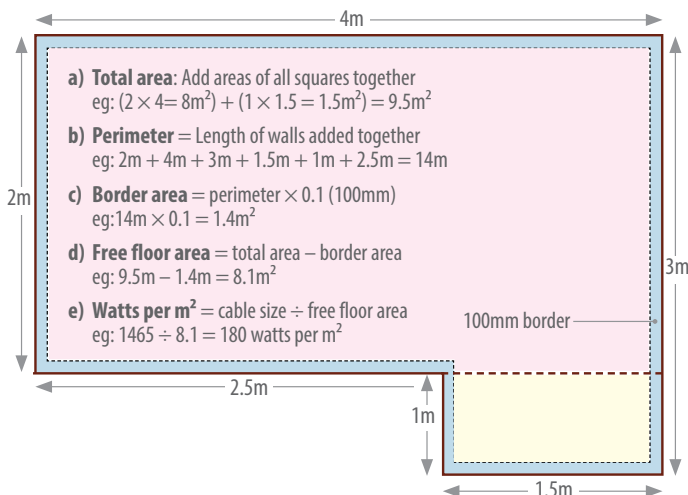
4m

2m

3m

a) **Total area**: Add areas of all squares together
eg: $(2 \times 4 = 8m^2) + (1 \times 1.5 = 1.5m^2) = 9.5m^2$

b) **Perimeter** = Length of walls added together
eg: $2m + 4m + 3m + 1.5m + 1m + 2.5m = 14m$

c) **Border area** = perimeter $\times$ 0.1 (100mm)
eg:$14m \times 0.1 = 1.4m^2$

d) **Free floor area** = total area – border area
eg: $9.5m - 1.4m = 8.1m^2$

e) **Watts per m²** = cable size $\div$ free floor area
eg: $1465 \div 8.1 = 180$ watts per $m^2$

100mm border

2.5m

1m

1.5m